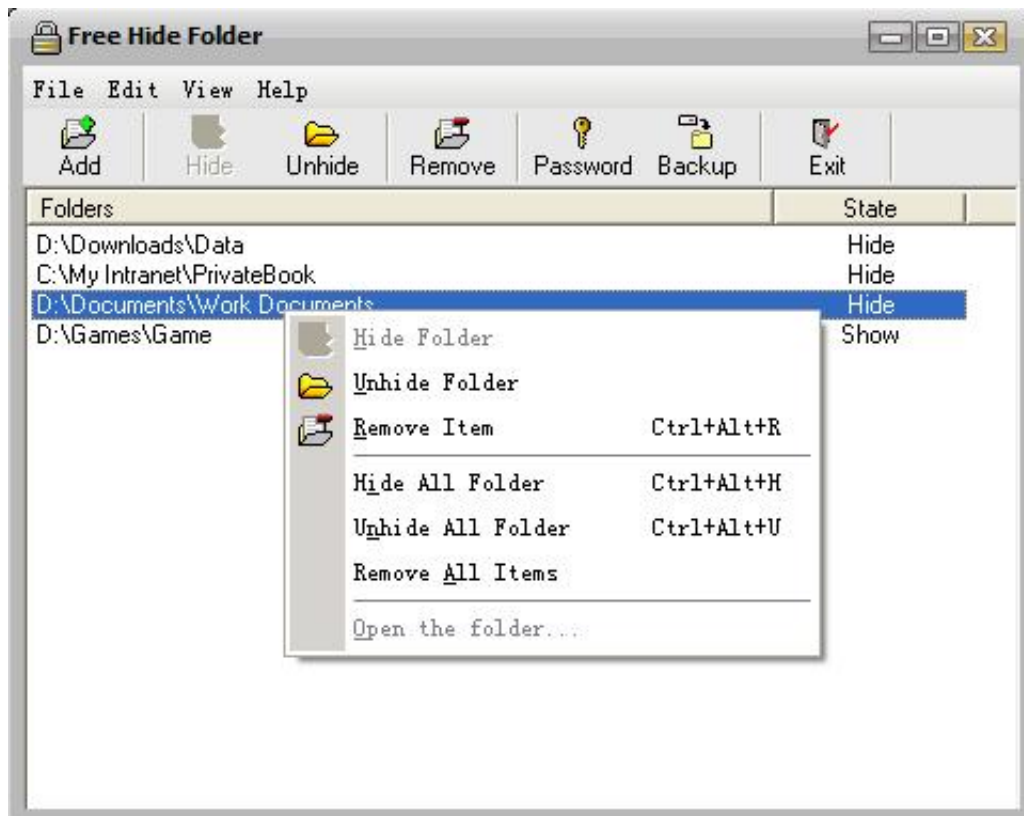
Free Hide Folder

File Edit View Help

Add Hide Unhide Remove Password Backup Exit

| Folders | State |
|---|---|
| D:\Downloads\Data | Hide |
| C:\My Intranet\PrivateBook | Hide |
| D:\Documents\Work Documents | Hide |
| D:\Games\Game | Show |

Hide Folder
Unhide Folder
Remove Item Ctrl+Alt+R
Hide All Folder Ctrl+Alt+H
Unhide All Folder Ctrl+Alt+U
Remove All Items
Open the folder...